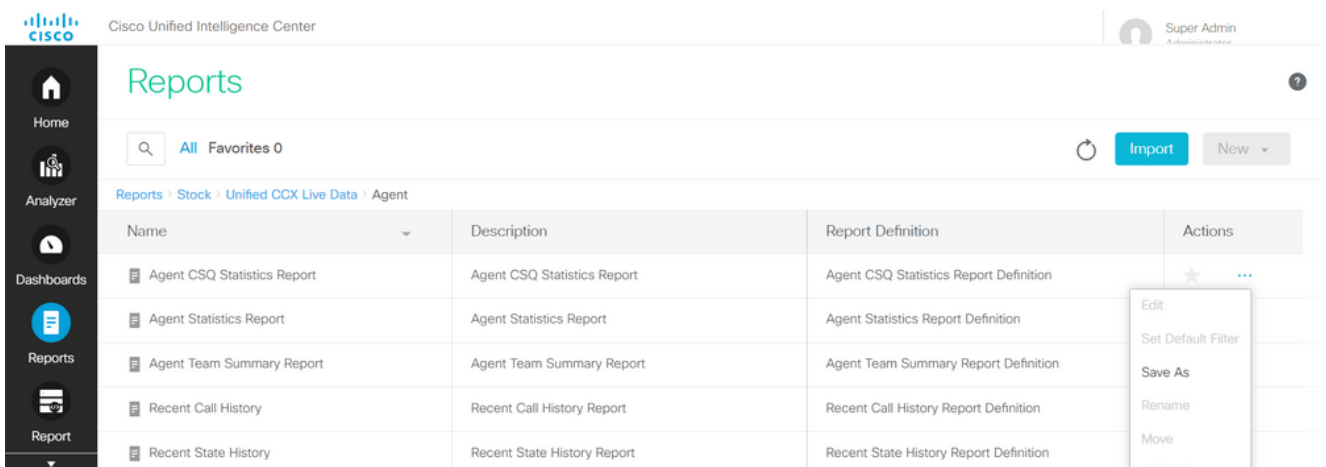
CISCO

Cisco Unified Intelligence Center

Super Admin
Administrator

Home

Analyzer

Dashboards

Reports

Report

Reports

All Favorites 0

Import

New

Reports > Stock > Unified CCX Live Data > Agent

| Name | Description | Report Definition | Actions |
|---|---|---|---|
| Agent CSQ Statistics Report | Agent CSQ Statistics Report | Agent CSQ Statistics Report Definition | ... |
| Agent Statistics Report | Agent Statistics Report | Agent Statistics Report Definition | |
| Agent Team Summary Report | Agent Team Summary Report | Agent Team Summary Report Definition | |
| Recent Call History | Recent Call History Report | Recent Call History Report Definition | |
| Recent State History | Recent State History Report | Recent State History Report Definition | |

Edit
Set Default Filter
Save As
Rename
Move